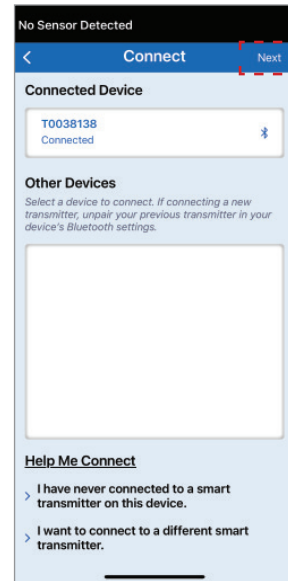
No Sensor Detected

Connect

Next

Connected Device

T0038138

Connected

Other Devices

Select a device to connect. If connecting a new transmitter, unpair your previous transmitter in your device's Bluetooth settings.

Help Me Connect

I have never connected to a smart transmitter on this device.

I want to connect to a different smart transmitter.